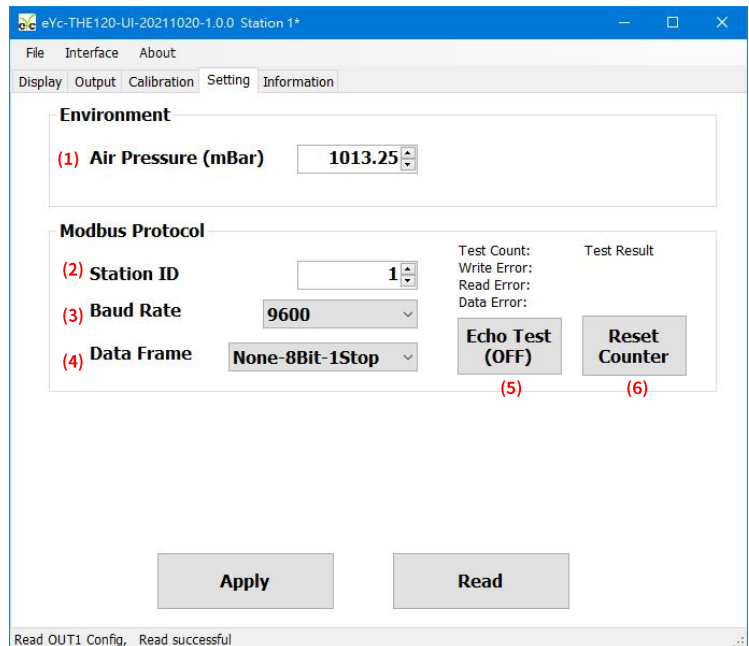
eYc-THE120-UI-20211020-1.0.0 Station 1*

File Interface About

Display Output Calibration Setting Information

Environment

(1) Air Pressure (mBar) 1013.25

Modbus Protocol

(2) Station ID 1

(3) Baud Rate 9600

(4) Data Frame None-8Bit-1Stop

Test Count: Test Result
Write Error:
Read Error:
Data Error:

Echo Test (OFF)

Reset Counter

(5) (6)

Apply

Read

Read OUT1 Config, Read successful